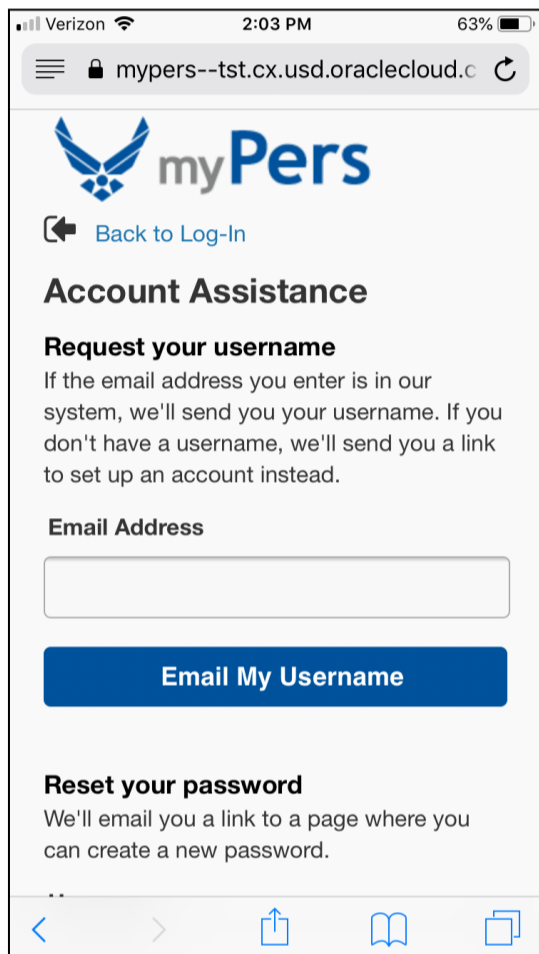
Verizon 2:03 PM 63%

mypers--tst.cx.usd.oraclecloud.c

myPers

Back to Log-In

Account Assistance

Request your username

If the email address you enter is in our system, we'll send you your username. If you don't have a username, we'll send you a link to set up an account instead.

Email Address

Email My Username

Reset your password

We'll email you a link to a page where you can create a new password.

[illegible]